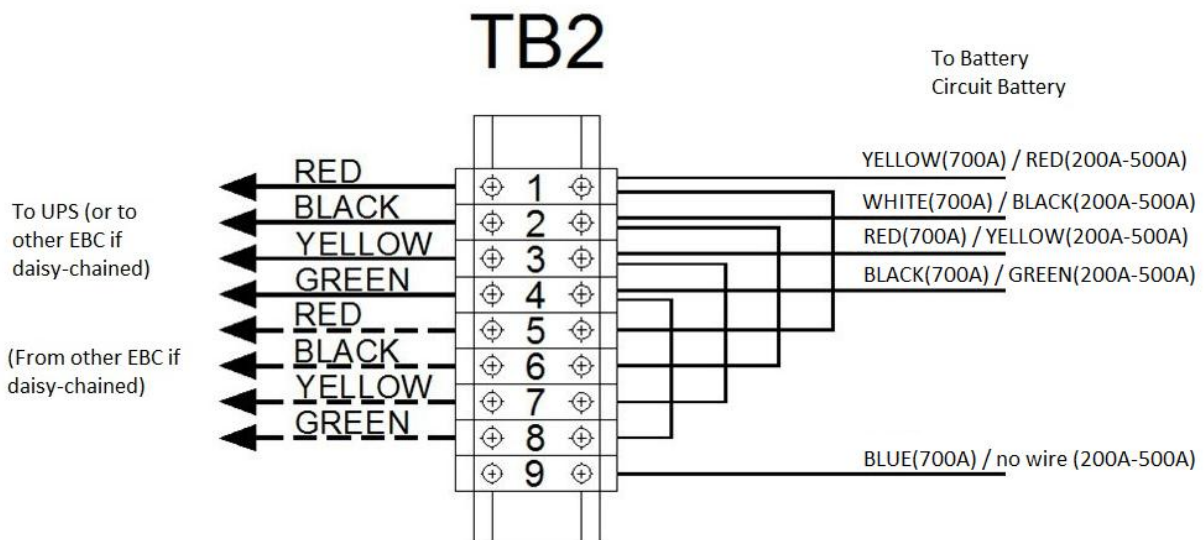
TB2

To Battery
Circuit Battery

To UPS (or to other EBC if daisy-chained)

(From other EBC if daisy-chained)

RED
BLACK
YELLOW
GREEN
RED
BLACK
YELLOW
GREEN

1
2
3
4
5
6
7
8
9

YELLOW(700A) / RED(200A-500A)
WHITE(700A) / BLACK(200A-500A)
RED(700A) / YELLOW(200A-500A)
BLACK(700A) / GREEN(200A-500A)

BLUE(700A) / no wire (200A-500A)